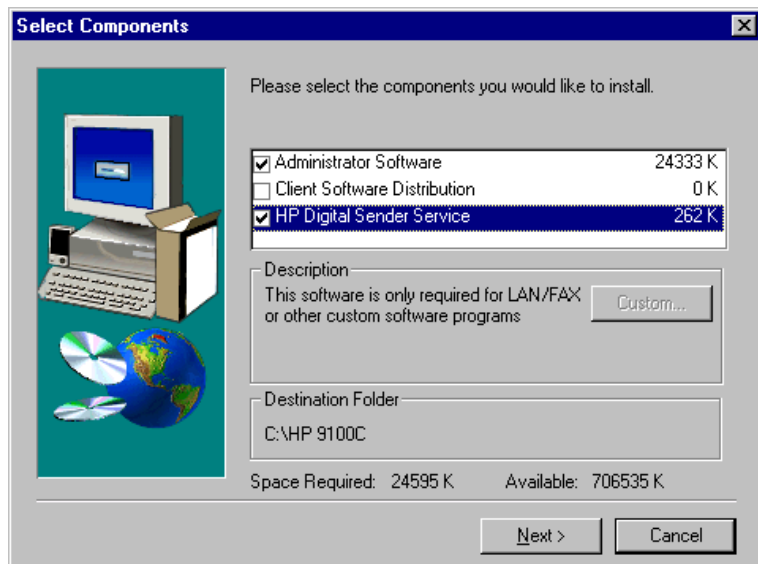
Select Components

Please select the components you would like to install.

| | |
|---|---|
| ☑ Administrator Software | 24333 K |
| ☐ Client Software Distribution | 0 K |
| ☑ HP Digital Sender Service | 262 K |

Description
This software is only required for LAN/FAX or other custom software programs

Custom...

Destination Folder
C:\HP 9100C

Space Required: 24595 K Available: 706535 K

Next >
Cancel